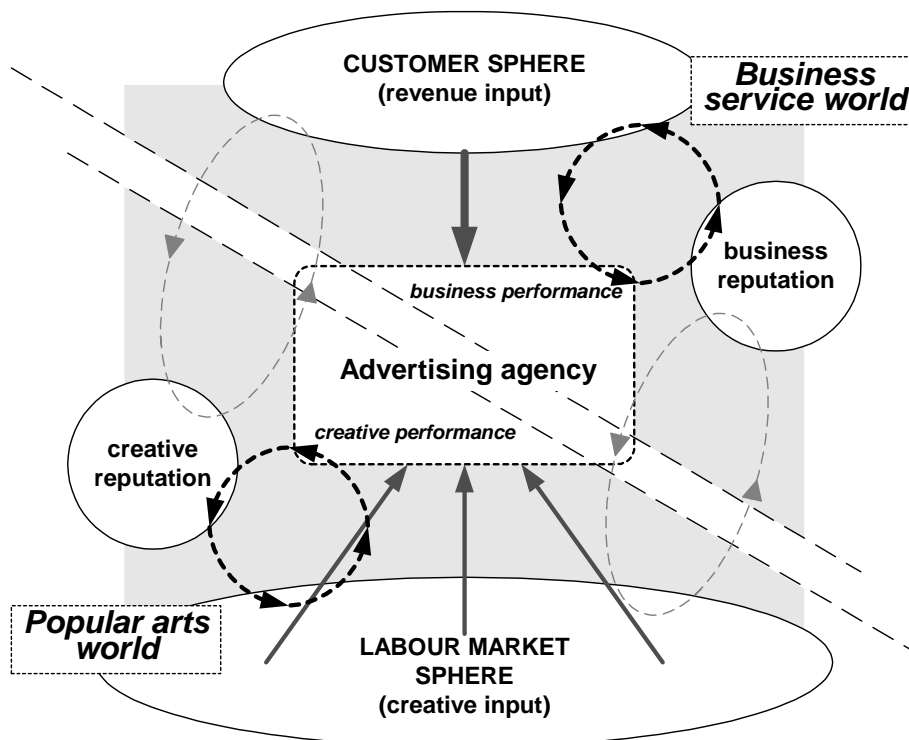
CUSTOMER SPHERE
(revenue input)

Business service world

business reputation

business performance

Advertising agency

creative performance

creative reputation

Popular arts world

LABOUR MARKET SPHERE
(creative input)